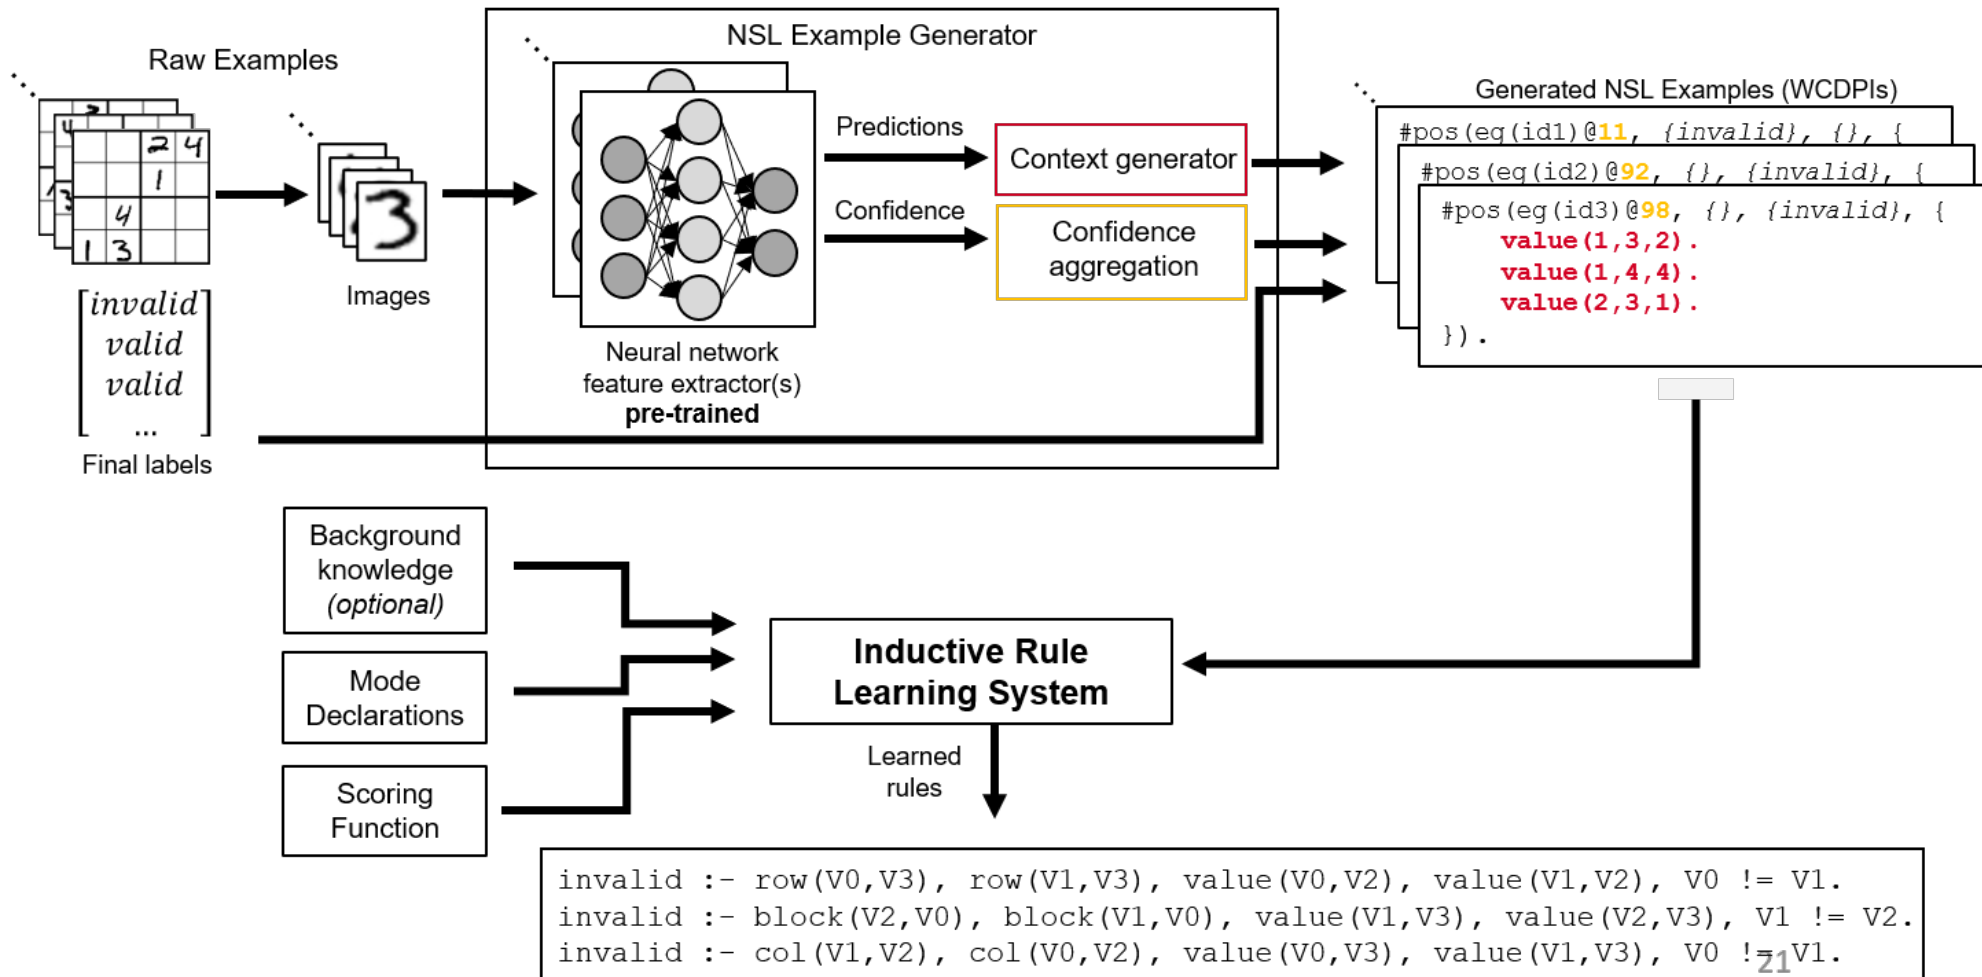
Raw Examples

2 4
1
4
1 3

Images

$\begin{bmatrix} invalid \\ valid \\ valid \\ \dots \end{bmatrix}$

Final labels

NSL Example Generator

Predictions

Confidence

Context generator

Confidence aggregation

Neural network feature extractor(s)
**pre-trained**

Generated NSL Examples (WCDPIs)

#pos(eg(id1)@11, {invalid}, {}, {
#pos(eg(id2)@92, {}, {invalid}, {
#pos(eg(id3)@98, {}, {invalid}, {
value(1,3,2).
value(1,4,4).
value(2,3,1).
}).

Background knowledge (optional)

Mode Declarations

Scoring Function

Inductive Rule Learning System

Learned rules

invalid :- row(V0,V3), row(V1,V3), value(V0,V2), value(V1,V2), V0 != V1.
invalid :- block(V2,V0), block(V1,V0), value(V1,V3), value(V2,V3), V1 != V2.
invalid :- col(V1,V2), col(V0,V2), value(V0,V3), value(V1,V3), V0 != V1.

21